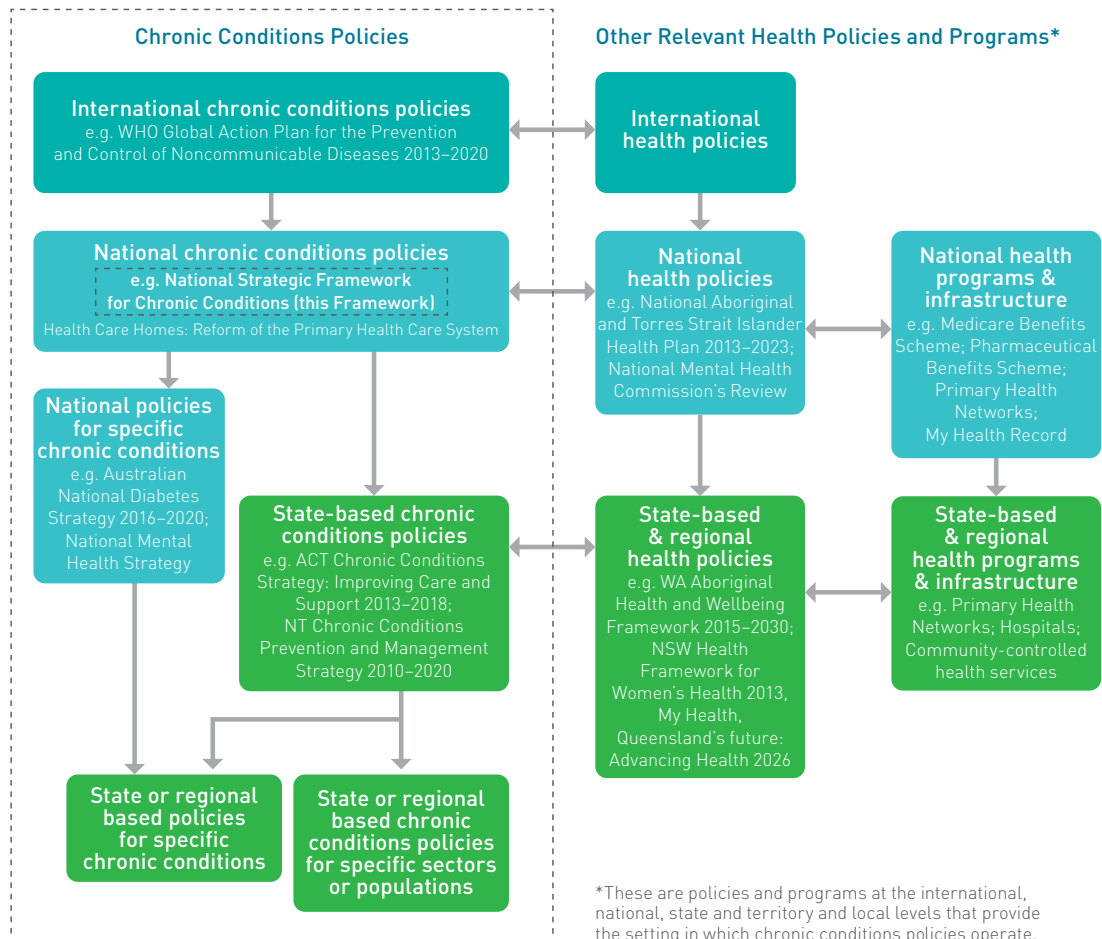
Chronic Conditions Policies

Other Relevant Health Policies and Programs*

International chronic conditions policies
e.g. WHO Global Action Plan for the Prevention and Control of Noncommunicable Diseases 2013–2020

International health policies

National chronic conditions policies
e.g. National Strategic Framework for Chronic Conditions (this Framework)
Health Care Homes: Reform of the Primary Health Care System

National health policies
e.g. National Aboriginal and Torres Strait Islander Health Plan 2013–2023; National Mental Health Commission's Review

National health programs & infrastructure
e.g. Medicare Benefits Scheme; Pharmaceutical Benefits Scheme; Primary Health Networks; My Health Record

National policies for specific chronic conditions
e.g. Australian National Diabetes Strategy 2016–2020; National Mental Health Strategy

State-based chronic conditions policies
e.g. ACT Chronic Conditions Strategy: Improving Care and Support 2013–2018; NT Chronic Conditions Prevention and Management Strategy 2010–2020

State-based & regional health policies
e.g. WA Aboriginal Health and Wellbeing Framework 2015–2030; NSW Health Framework for Women's Health 2013, My Health, Queensland's future: Advancing Health 2026

State-based & regional health programs & infrastructure
e.g. Primary Health Networks; Hospitals; Community-controlled health services

State or regional based policies for specific chronic conditions

State or regional based chronic conditions policies for specific sectors or populations

*These are policies and programs at the international, national, state and territory and local levels that provide the setting in which chronic conditions policies operate.